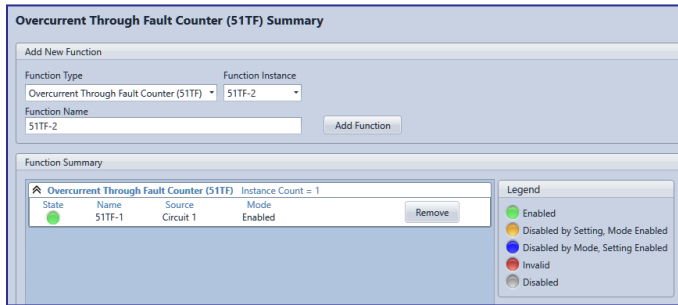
Overcurrent Through Fault Counter (51TF) Summary

Add New Function

Function Type
Overcurrent Through Fault Counter (51TF)

Function Instance
51TF-2

Function Name
51TF-2

Add Function

Function Summary

Overcurrent Through Fault Counter (51TF) Instance Count = 1

| State | Name | Source | Mode | |
|---|---|---|---|---|
| | 51TF-1 | Circuit 1 | Enabled | Remove |

Legend
Enabled
Disabled by Setting, Mode Enabled
Disabled by Mode, Setting Enabled
Invalid
Disabled